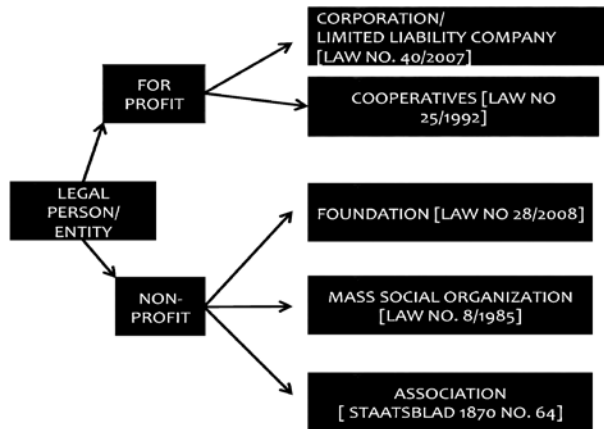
LEGAL PERSON/ ENTITY

FOR PROFIT

CORPORATION/ LIMITED LIABILITY COMPANY [LAW NO. 40/2007]

COOPERATIVES [LAW NO 25/1992]

NON-PROFIT

FOUNDATION [LAW NO 28/2008]

MASS SOCIAL ORGANIZATION [LAW NO. 8/1985]

ASSOCIATION [ STAATSBLAD 1870 NO. 64]